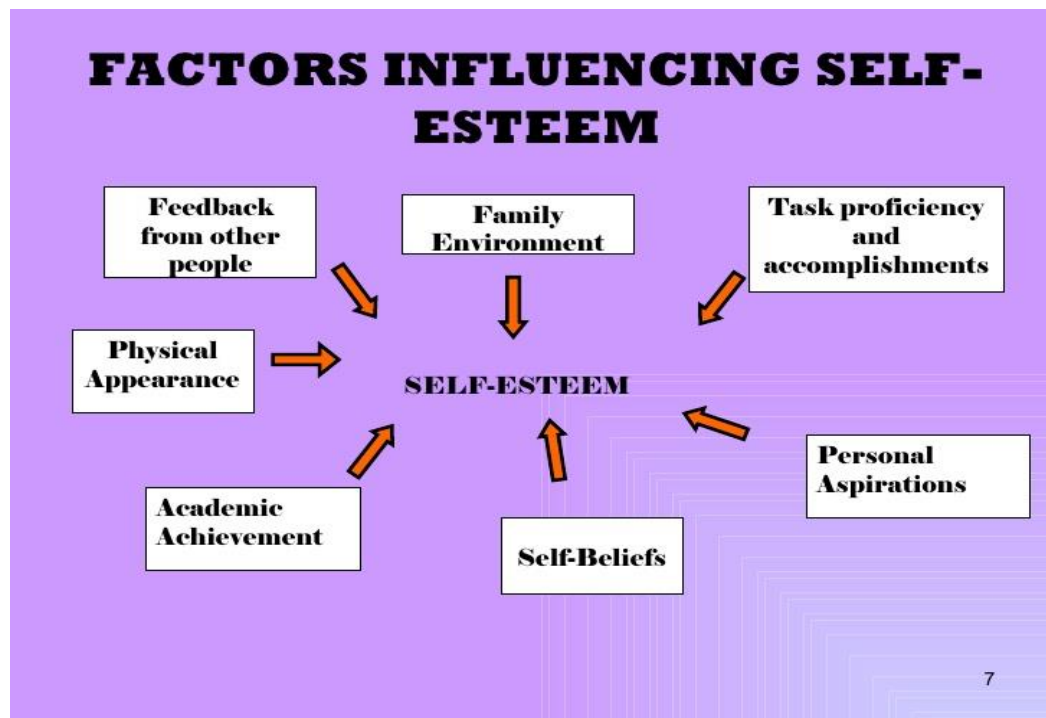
FACTORS INFLUENCING SELF-ESTEEM

Feedback from other people

Family Environment

Task proficiency and accomplishments

Physical Appearance

SELF-ESTEEM

Personal Aspirations

Academic Achievement

Self-Beliefs

7